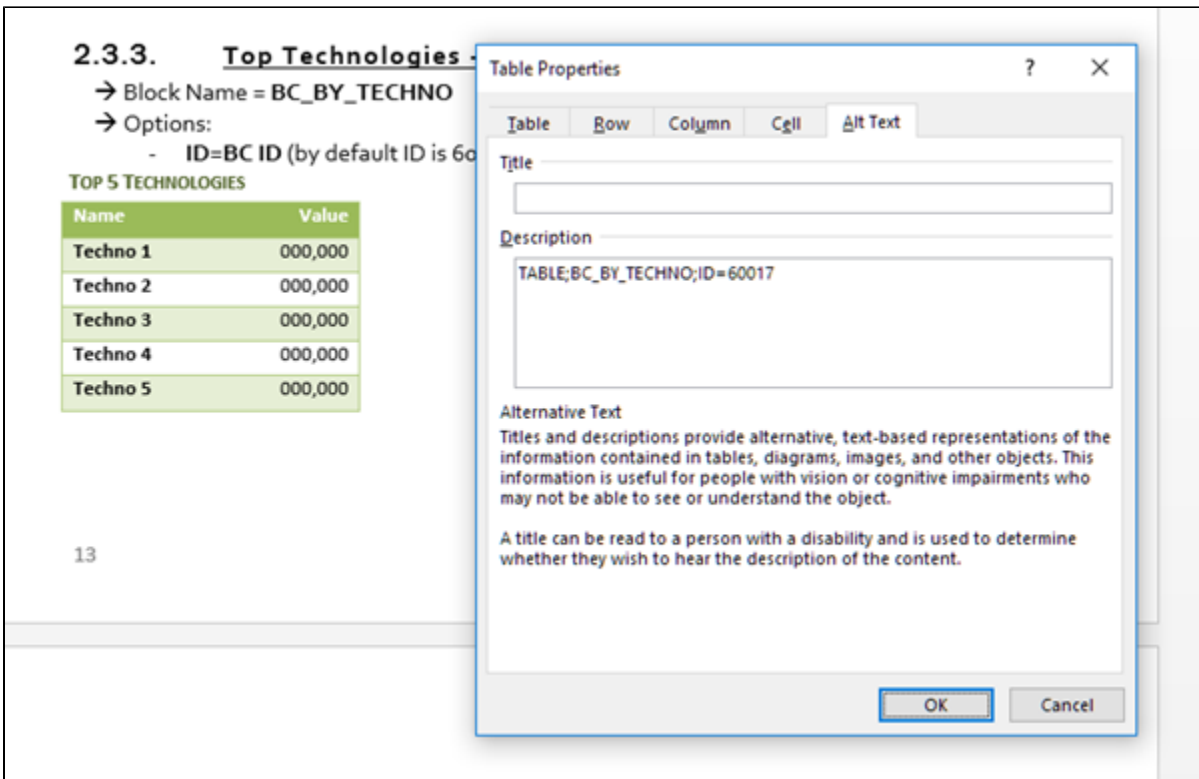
2.3.3. Top Technologies -

→ Block Name = BC_BY_TECHNO

→ Options:

- ID=BC ID (by default ID is 6o

TOP 5 TECHNOLOGIES

| Name | Value |
|---|---|
| Techno 1 | 000,000 |
| Techno 2 | 000,000 |
| Techno 3 | 000,000 |
| Techno 4 | 000,000 |
| Techno 5 | 000,000 |

13

Table Properties

?

X

Table | Row | Column | Cell | Alt Text

Title

Description

TABLE;BC_BY_TECHNO;ID=60017

Alternative Text

Titles and descriptions provide alternative, text-based representations of the information contained in tables, diagrams, images, and other objects. This information is useful for people with vision or cognitive impairments who may not be able to see or understand the object.

A title can be read to a person with a disability and is used to determine whether they wish to hear the description of the content.

OK

Cancel